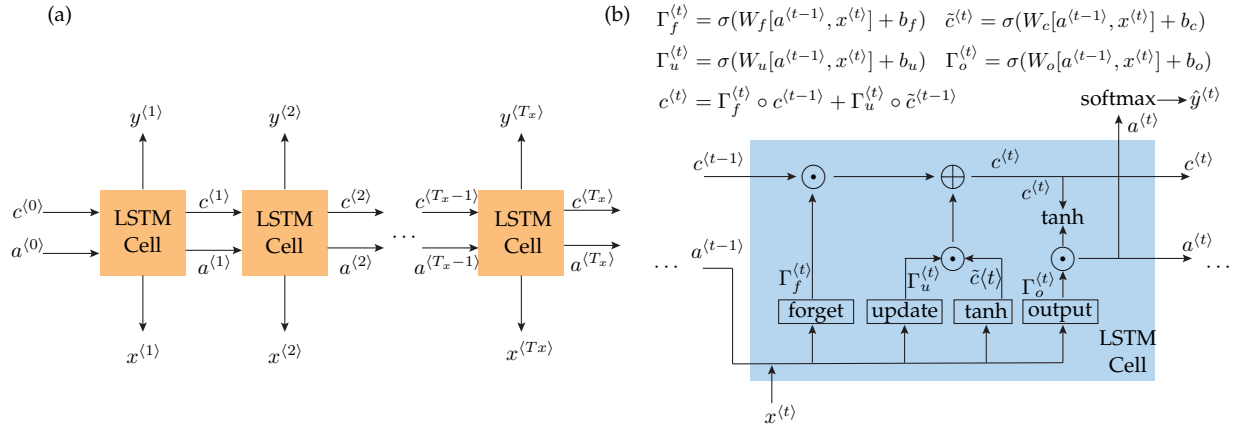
(a)

$y^{\langle 1 \rangle}$ $y^{\langle 2 \rangle}$ $y^{\langle T_x \rangle}$

$c^{\langle 0 \rangle}$ $a^{\langle 0 \rangle}$ LSTM Cell $c^{\langle 1 \rangle}$ $a^{\langle 1 \rangle}$ LSTM Cell $c^{\langle 2 \rangle}$ $a^{\langle 2 \rangle}$ $\cdots$ $c^{\langle T_x-1 \rangle}$ $a^{\langle T_x-1 \rangle}$ LSTM Cell $c^{\langle T_x \rangle}$ $a^{\langle T_x \rangle}$

$x^{\langle 1 \rangle}$ $x^{\langle 2 \rangle}$ $x^{\langle Tx \rangle}$

(b)

$\Gamma_f^{\langle t \rangle} = \sigma(W_f[a^{\langle t-1 \rangle}, x^{\langle t \rangle}] + b_f)$ $\tilde{c}^{\langle t \rangle} = \sigma(W_c[a^{\langle t-1 \rangle}, x^{\langle t \rangle}] + b_c)$

$\Gamma_u^{\langle t \rangle} = \sigma(W_u[a^{\langle t-1 \rangle}, x^{\langle t \rangle}] + b_u)$ $\Gamma_o^{\langle t \rangle} = \sigma(W_o[a^{\langle t-1 \rangle}, x^{\langle t \rangle}] + b_o)$

$c^{\langle t \rangle} = \Gamma_f^{\langle t \rangle} \circ c^{\langle t-1 \rangle} + \Gamma_u^{\langle t \rangle} \circ \tilde{c}^{\langle t-1 \rangle}$

softmax $\hat{y}^{\langle t \rangle}$

$a^{\langle t \rangle}$

$c^{\langle t-1 \rangle}$ $\odot$ $\bigoplus$ $c^{\langle t \rangle}$ $c^{\langle t \rangle}$

$c^{\langle t \rangle}$

tanh

$\cdots$ $a^{\langle t-1 \rangle}$ $\odot$ $\odot$ $a^{\langle t \rangle}$ $\cdots$

$\Gamma_f^{\langle t \rangle}$ $\Gamma_u^{\langle t \rangle}$ $\tilde{c}\langle t \rangle$ $\Gamma_o^{\langle t \rangle}$

forget update tanh output

LSTM Cell

$x^{\langle t \rangle}$